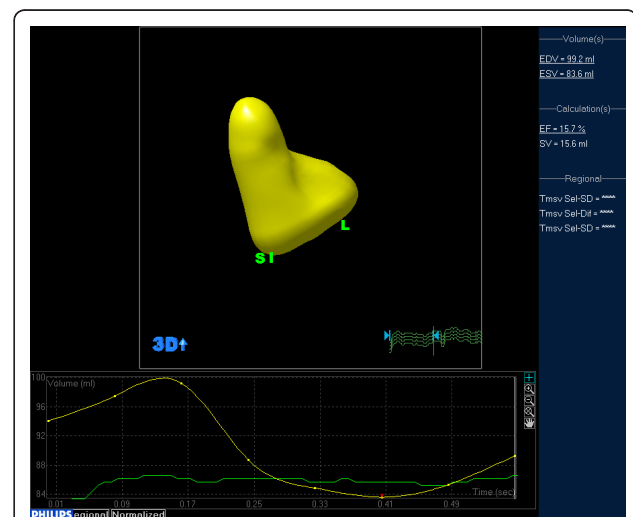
Volume(s)

EDV = 99.2 ml

ESV = 83.6 ml

Calculation(s)

EF = 15.7 %

SV = 15.6 ml

Regional

Tmsv Sel-SD = ****

Tmsv Sel-Dif = ****

Tmsv Sel-SD = ****

L

S1

3D

100 Volume (ml)

96

92

88

84

Time (sec)

0.01 0.09 0.17 0.25 0.33 0.41 0.49

PHILIPS egional Normalized